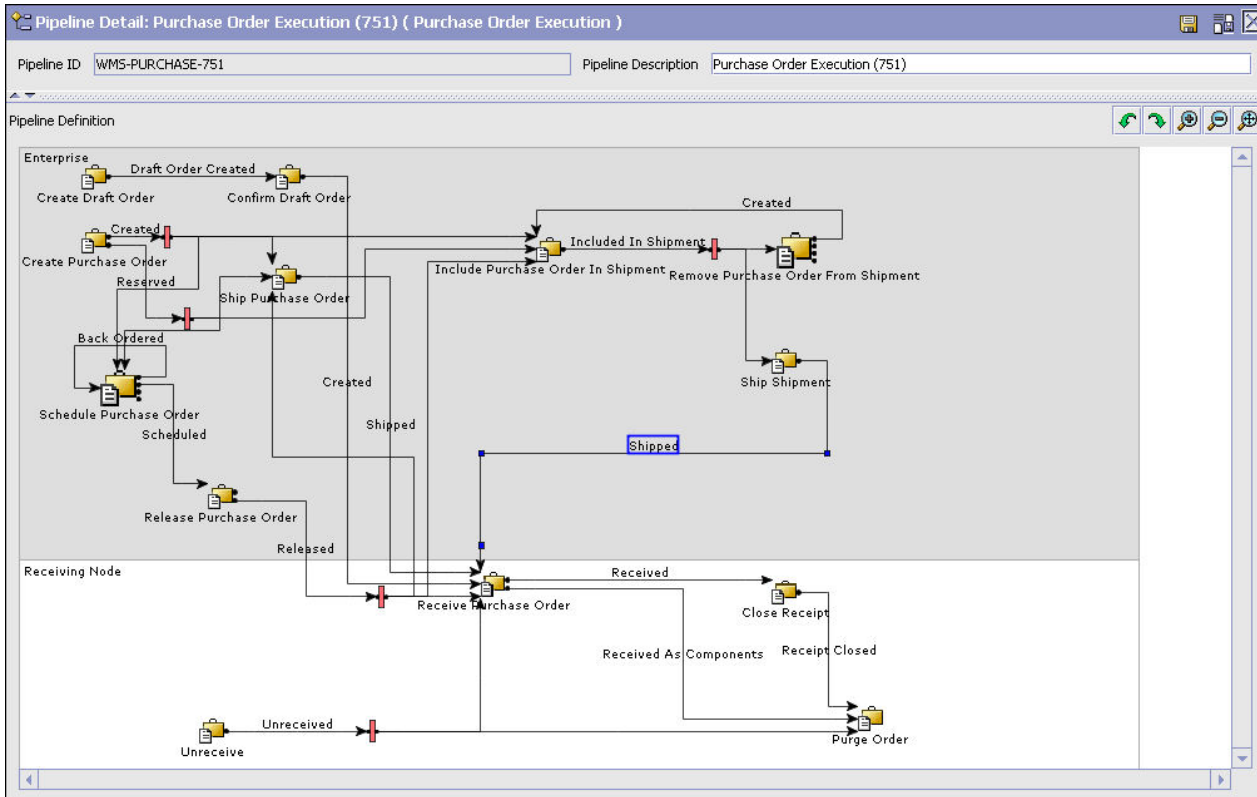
Pipeline Detail: Purchase Order Execution (751) ( Purchase Order Execution )

Pipeline ID WMS-PURCHASE-751

Pipeline Description Purchase Order Execution (751)

Pipeline Definition

Enterprise

Draft Order Created

Create Draft Order

Confirm Draft Order

Created

Created

Included In Shipment

Create Purchase Order

Include Purchase Order In Shipment

Remove Purchase Order From Shipment

Reserved

Ship Purchase Order

Back Ordered

Ship Shipment

Created

Schedule Purchase Order

Scheduled

Shipped

Shipped

Release Purchase Order

Released

Receiving Node

Received

Receive Purchase Order

Close Receipt

Received As Components

Receipt Closed

Unreceived

Unreceive

Purge Order